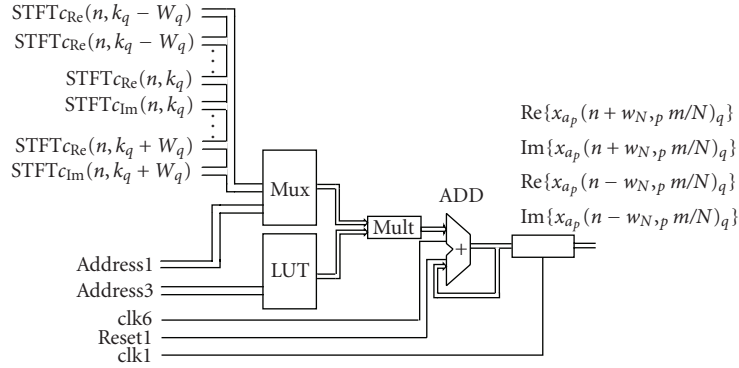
$STFTc_{Re}(n, k_q - W_q)$
$STFTc_{Re}(n, k_q - W_q)$
$STFTc_{Re}(n, k_q)$
$STFTc_{Im}(n, k_q)$
$STFTc_{Re}(n, k_q + W_q)$
$STFTc_{Im}(n, k_q + W_q)$

Mux
LUT
Mult
ADD
+

Address1
Address3
clk6
Reset1
clk1

$Re\{x_{a_p}(n + w_{N,p}\, m/N)_q\}$
$Im\{x_{a_p}(n + w_{N,p}\, m/N)_q\}$
$Re\{x_{a_p}(n - w_{N,p}\, m/N)_q\}$
$Im\{x_{a_p}(n - w_{N,p}\, m/N)_q\}$